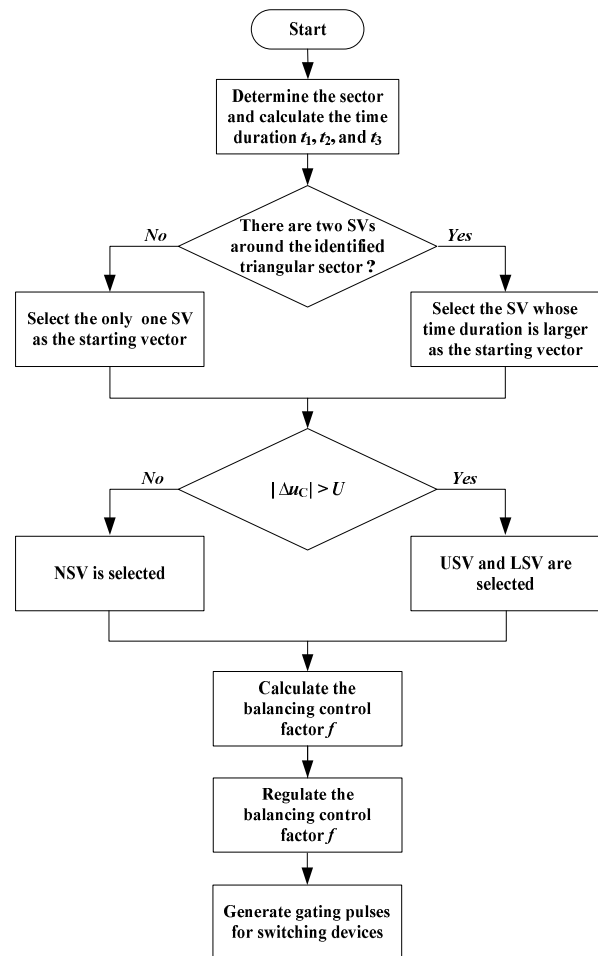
Start

Determine the sector and calculate the time duration $t_1$, $t_2$, and $t_3$

There are two SVs around the identified triangular sector ?

No

Yes

Select the only one SV as the starting vector

Select the SV whose time duration is larger as the starting vector

$|\Delta u_C| > U$

No

Yes

NSV is selected

USV and LSV are selected

Calculate the balancing control factor $f$

Regulate the balancing control factor $f$

Generate gating pulses for switching devices